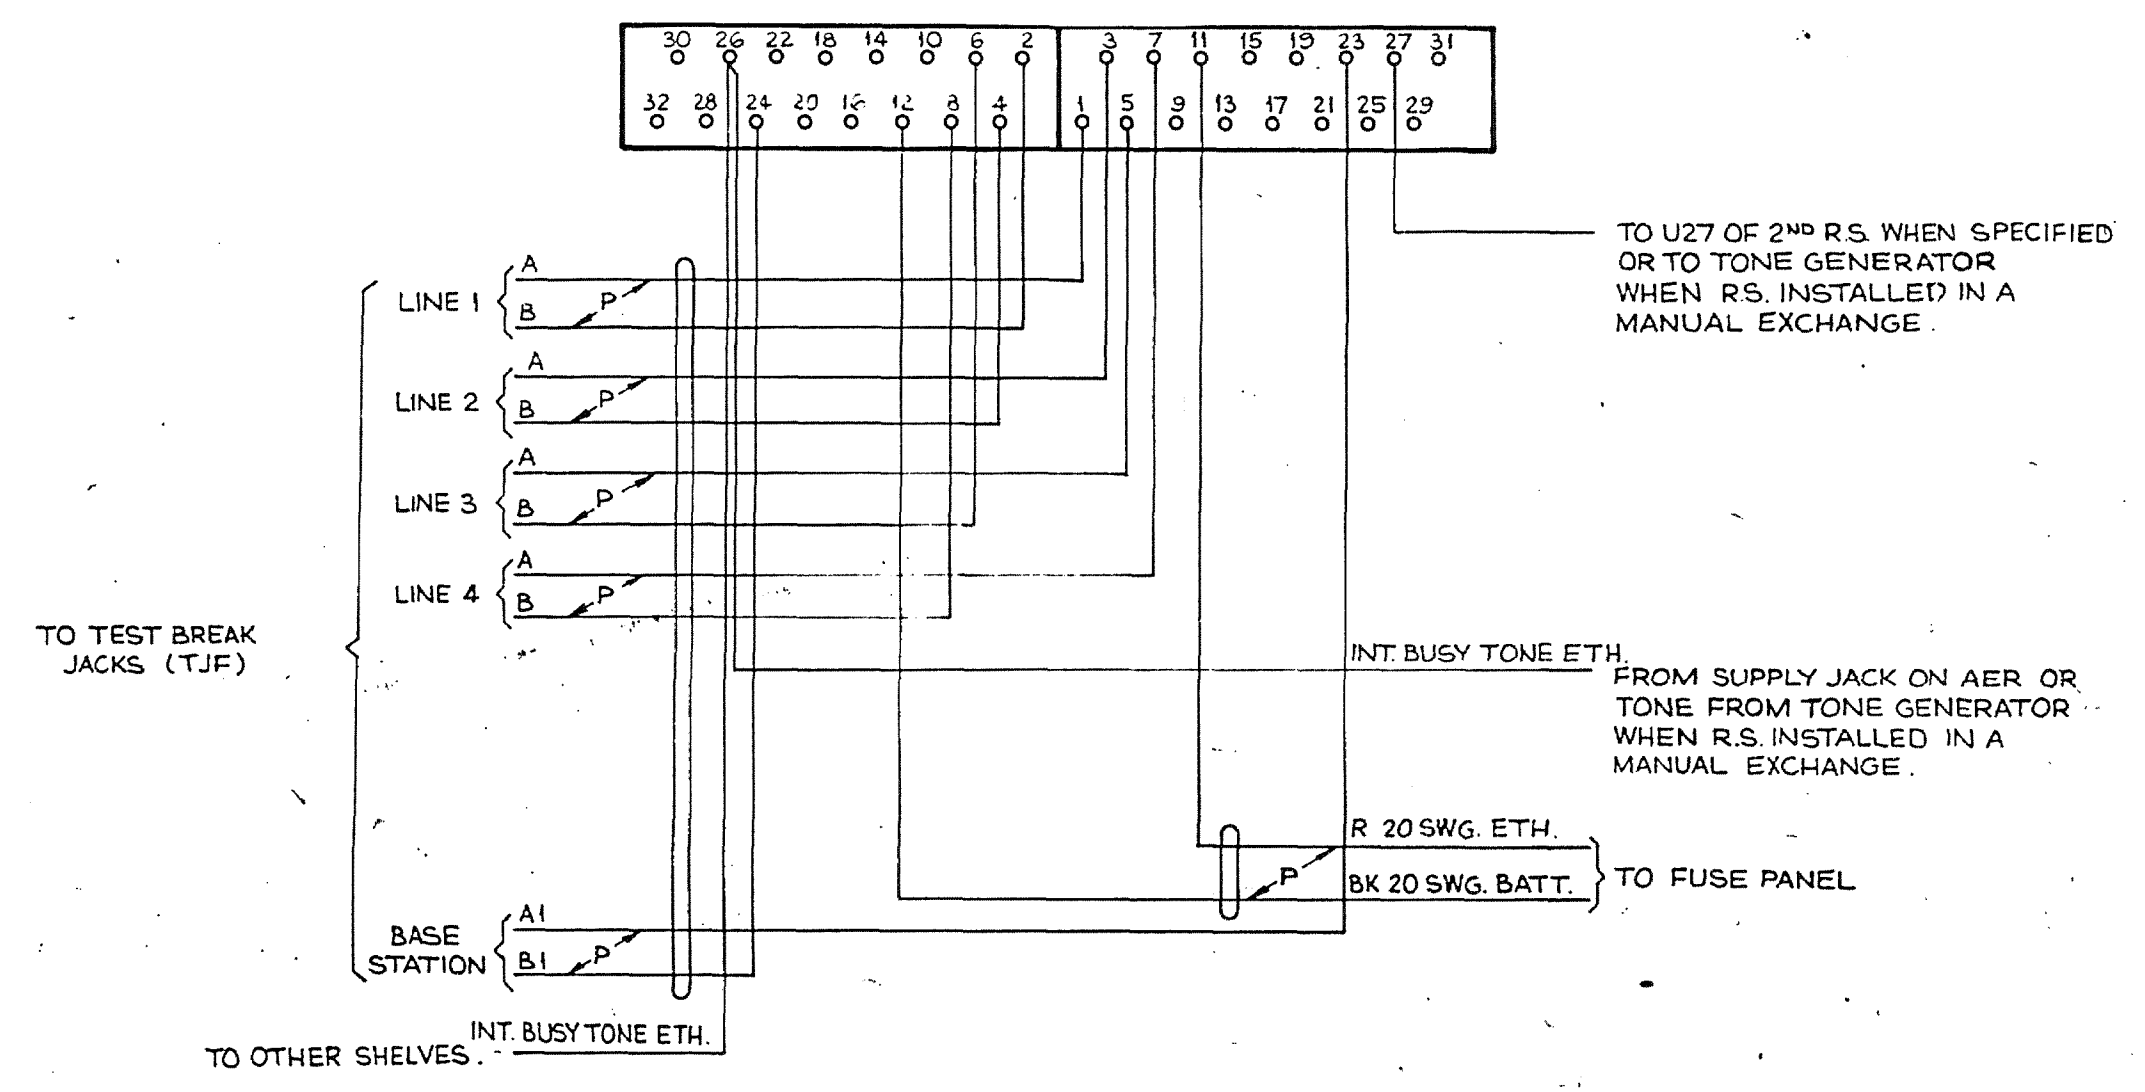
30 26 22 18 14 10 6 2
32 28 24 20 16 12 8 4
3 7 11 15 19 23 27 31
1 5 9 13 17 21 25 29

TO U27 OF 2ND R.S. WHEN SPECIFIED OR TO TONE GENERATOR WHEN R.S. INSTALLED IN A MANUAL EXCHANGE.

LINE 1 A B P
LINE 2 A B P
LINE 3 A B P
LINE 4 A B P

TO TEST BREAK JACKS (TJF)

INT. BUSY TONE ETH.
FROM SUPPLY JACK ON AER OR TONE FROM TONE GENERATOR WHEN R.S. INSTALLED IN A MANUAL EXCHANGE.

R 20 SWG. ETH.
P
BK 20 SWG. BATT.
TO FUSE PANEL

BASE STATION A1 B1 P

TO OTHER SHELVES. INT. BUSY TONE ETH.